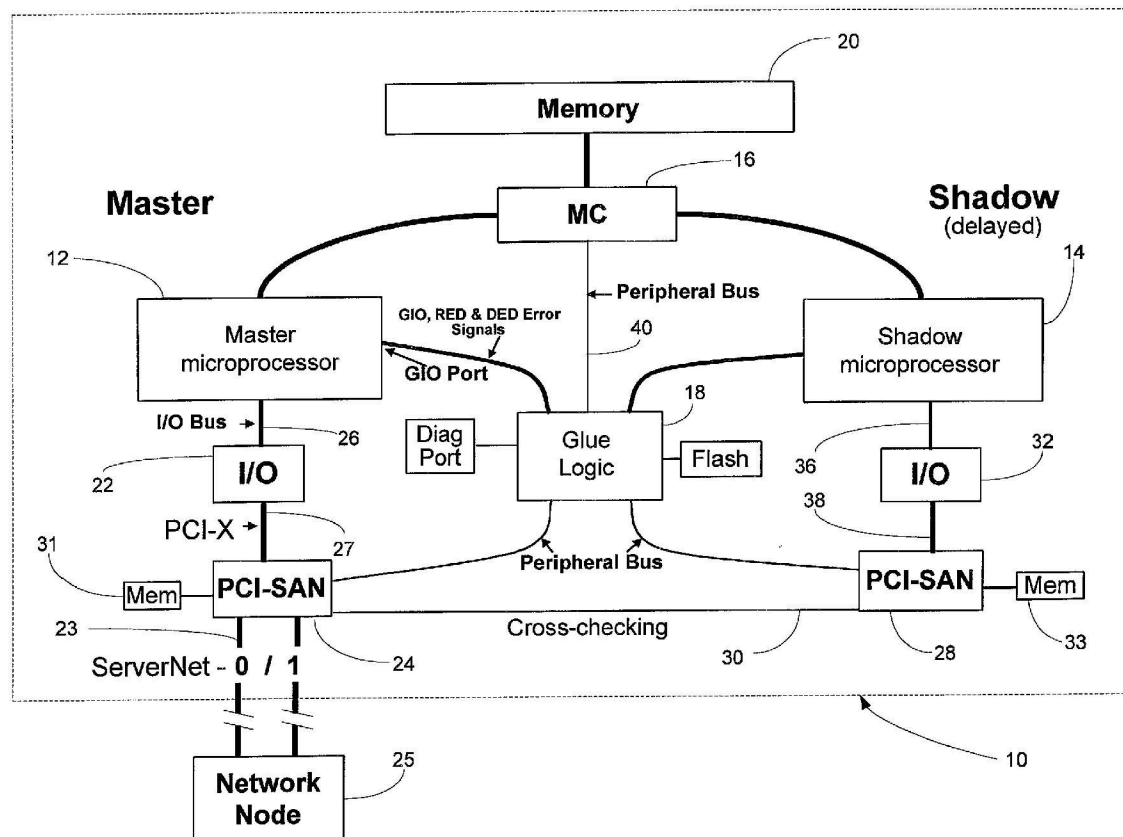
20

Memory

16

Master

MC

Shadow (delayed)

12

14

Peripheral Bus

GIO, RED & DED Error Signals

Master microprocessor

40

Shadow microprocessor

GIO Port

18

I/O Bus

26

Diag Port

Glue Logic

Flash

36

32

22

I/O

I/O

38

PCI-X

27

31

Peripheral Bus

Mem

PCI-SAN

PCI-SAN

Mem

23

Cross-checking

24

30

28

33

ServerNet - 0 / 1

25

10

Network Node